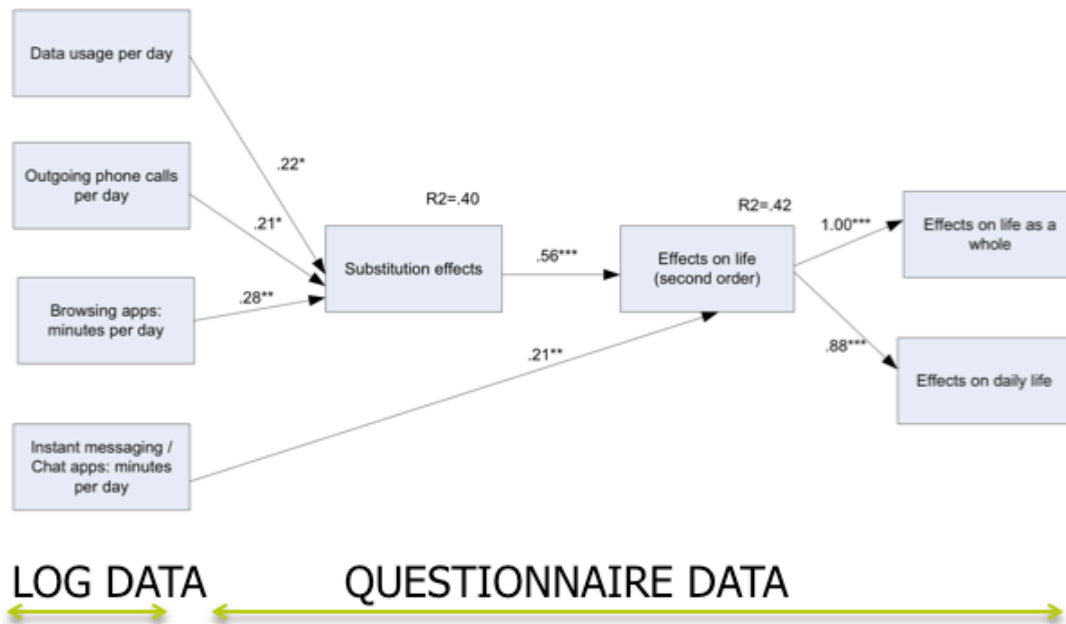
Data usage per day

Outgoing phone calls per day

Browsing apps: minutes per day

Instant messaging / Chat apps: minutes per day

.22*

.21*

.28**

R2=.40

Substitution effects

.56***

.21**

R2=.42

Effects on life (second order)

1.00***

.88***

Effects on life as a whole

Effects on daily life

LOG DATA

QUESTIONNAIRE DATA